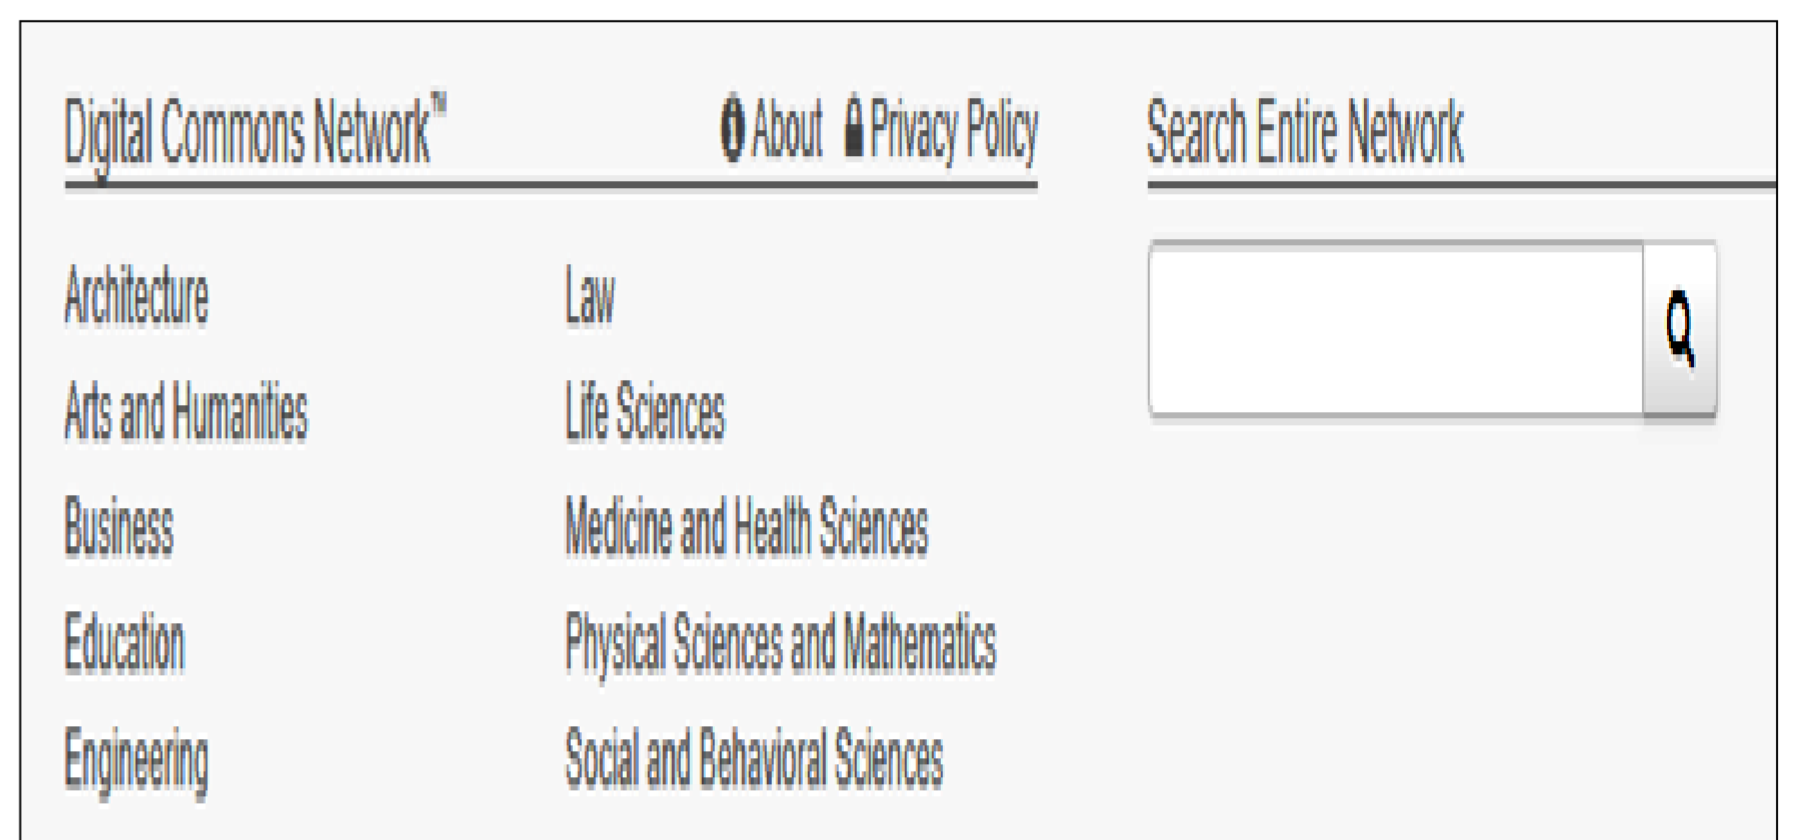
Digital Commons Network™

About Privacy Policy

Search Entire Network

Architecture
Arts and Humanities
Business
Education
Engineering

Law
Life Sciences
Medicine and Health Sciences
Physical Sciences and Mathematics
Social and Behavioral Sciences